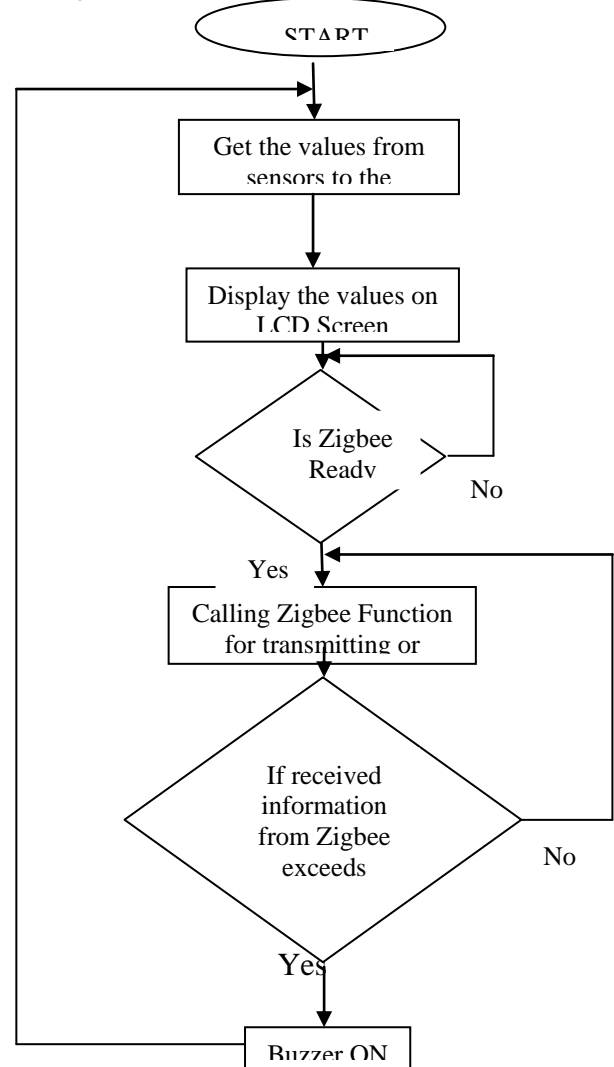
START

Get the values from sensors to the

Display the values on LCD Screen

Is Zigbee Ready

No

Yes

Calling Zigbee Function for transmitting or

If received information from Zigbee exceeds

No

Yes

Buzzer ON